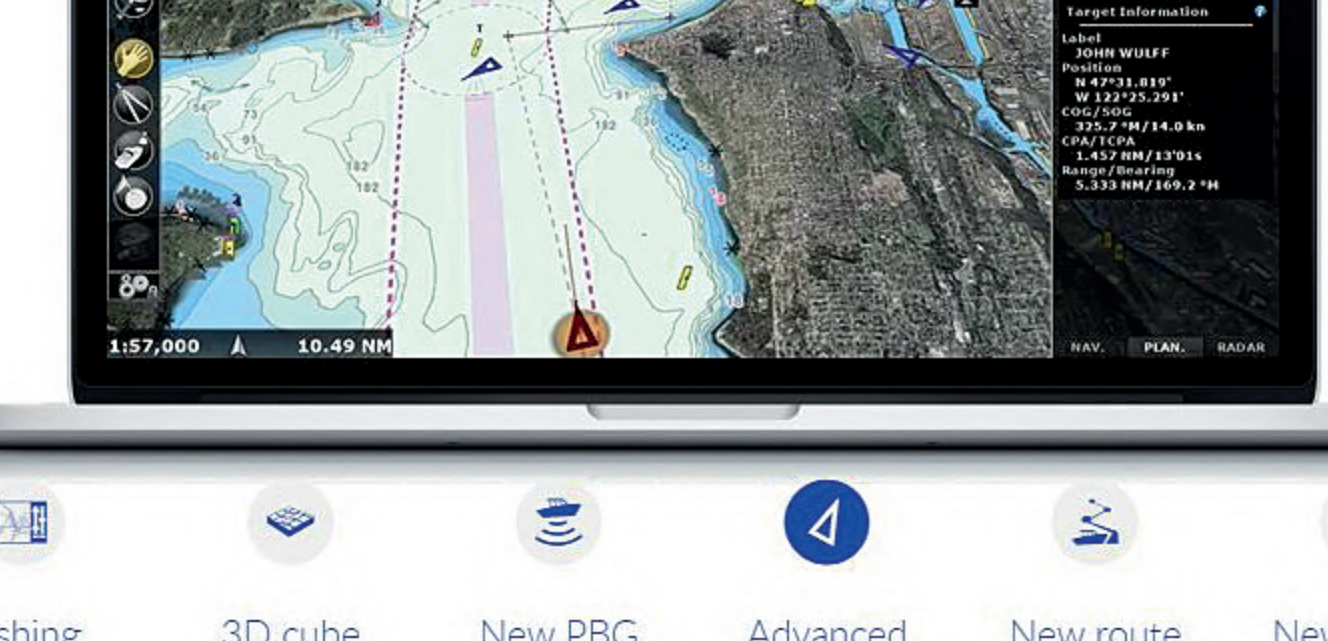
Target Information
Label
JOHN WULFF
Position
N 47°31.819'
W 122°25.291'
COG/SOG
325.7 °M/14.0 kn
CPA/TCPA
1.457 NM/13'01s
Range/Bearing
5.333 NM/169.2 °M

102
102
91
36
182
182
81
102

1:57,000
10.49 NM

NAV.
PLAN.
RADAR

shing
3D cube
New PBG
Advanced
New route
Nev